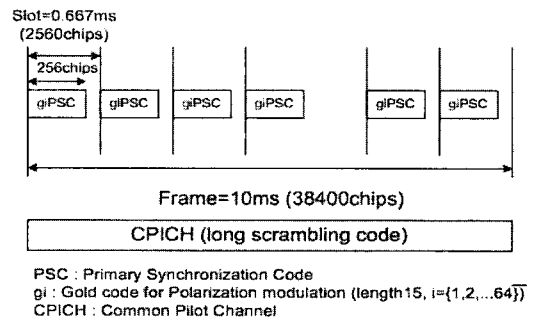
Slot=0.667ms
(2560chips)

256chips

giPSC giPSC giPSC giPSC giPSC giPSC

Frame=10ms (38400chips)

CPICH (long scrambling code)

PSC : Primary Synchronization Code
gi : Gold code for Polarization modulation (length15, i={1,2,...64})
CPICH : Common Pilot Channel